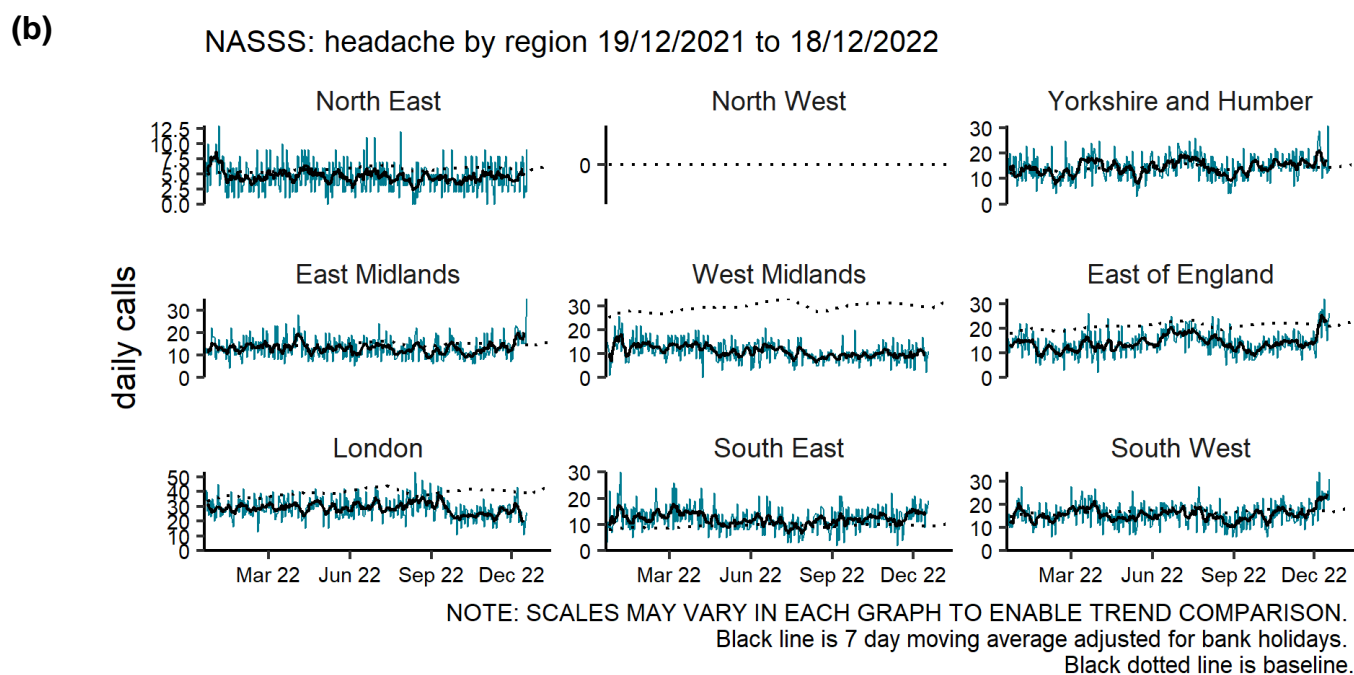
(b)

NASSS: headache by region 19/12/2021 to 18/12/2022

daily calls

North East
12.5
10.0
7.5
5.0
2.5
0.0

North West
0

Yorkshire and Humber
30
20
10
0

East Midlands
30
20
10
0

West Midlands
30
20
10
0

East of England
30
20
10
0

London
50
40
30
20
10
0

South East
30
20
10
0

South West
30
20
10
0

Mar 22 Jun 22 Sep 22 Dec 22
Mar 22 Jun 22 Sep 22 Dec 22
Mar 22 Jun 22 Sep 22 Dec 22

NOTE: SCALES MAY VARY IN EACH GRAPH TO ENABLE TREND COMPARISON.
Black line is 7 day moving average adjusted for bank holidays.
Black dotted line is baseline.